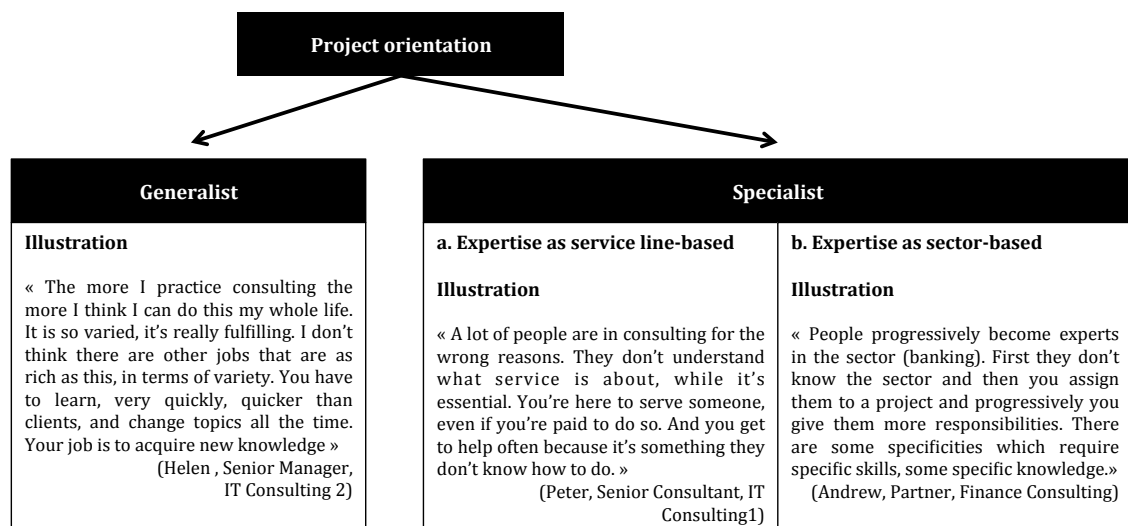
Project orientation

Generalist

Illustration

« The more I practice consulting the more I think I can do this my whole life. It is so varied, it's really fulfilling. I don't think there are other jobs that are as rich as this, in terms of variety. You have to learn, very quickly, quicker than clients, and change topics all the time. Your job is to acquire new knowledge »

(Helen , Senior Manager, IT Consulting 2)

Specialist

a. Expertise as service line-based

Illustration

« A lot of people are in consulting for the wrong reasons. They don't understand what service is about, while it's essential. You're here to serve someone, even if you're paid to do so. And you get to help often because it's something they don't know how to do. »

(Peter, Senior Consultant, IT Consulting1)

b. Expertise as sector-based

Illustration

« People progressively become experts in the sector (banking). First they don't know the sector and then you assign them to a project and progressively you give them more responsibilities. There are some specificities which require specific skills, some specific knowledge.»

(Andrew, Partner, Finance Consulting)